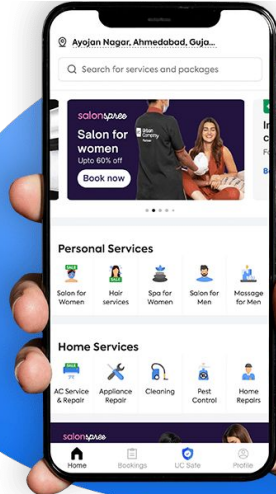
Ayojan Nagar, Ahmedabad, Guja...

Search for services and packages

salonspree
Salon for women
Upto 60% off
Book now

Urban Company

In
c
F

Personal Services

Salon for Women
Hair services
Spa for Women
Salon for Men
Massage for Men

Home Services

AC Service & Repair
Appliance Repair
Cleaning
Pest Control
Home Repairs

salonspree

Home
Bookings
UC Safe
Profile